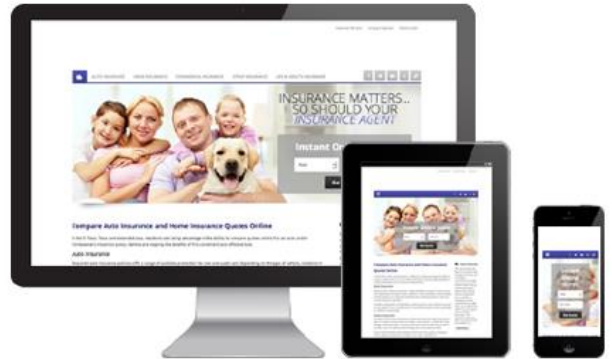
AUTO INSURANCE HOME INSURANCE COMMERCIAL INSURANCE OTHER INSURANCE LIFE & HEALTH INSURANCE

INSURANCE MATTERS... SO SHOULD YOUR INSURANCE AGENT

Instant O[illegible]

Compare Auto Insurance and Home Insurance Quotes Online

Auto Insurance

Compare Auto Insurance and Home Insurance Quotes Online